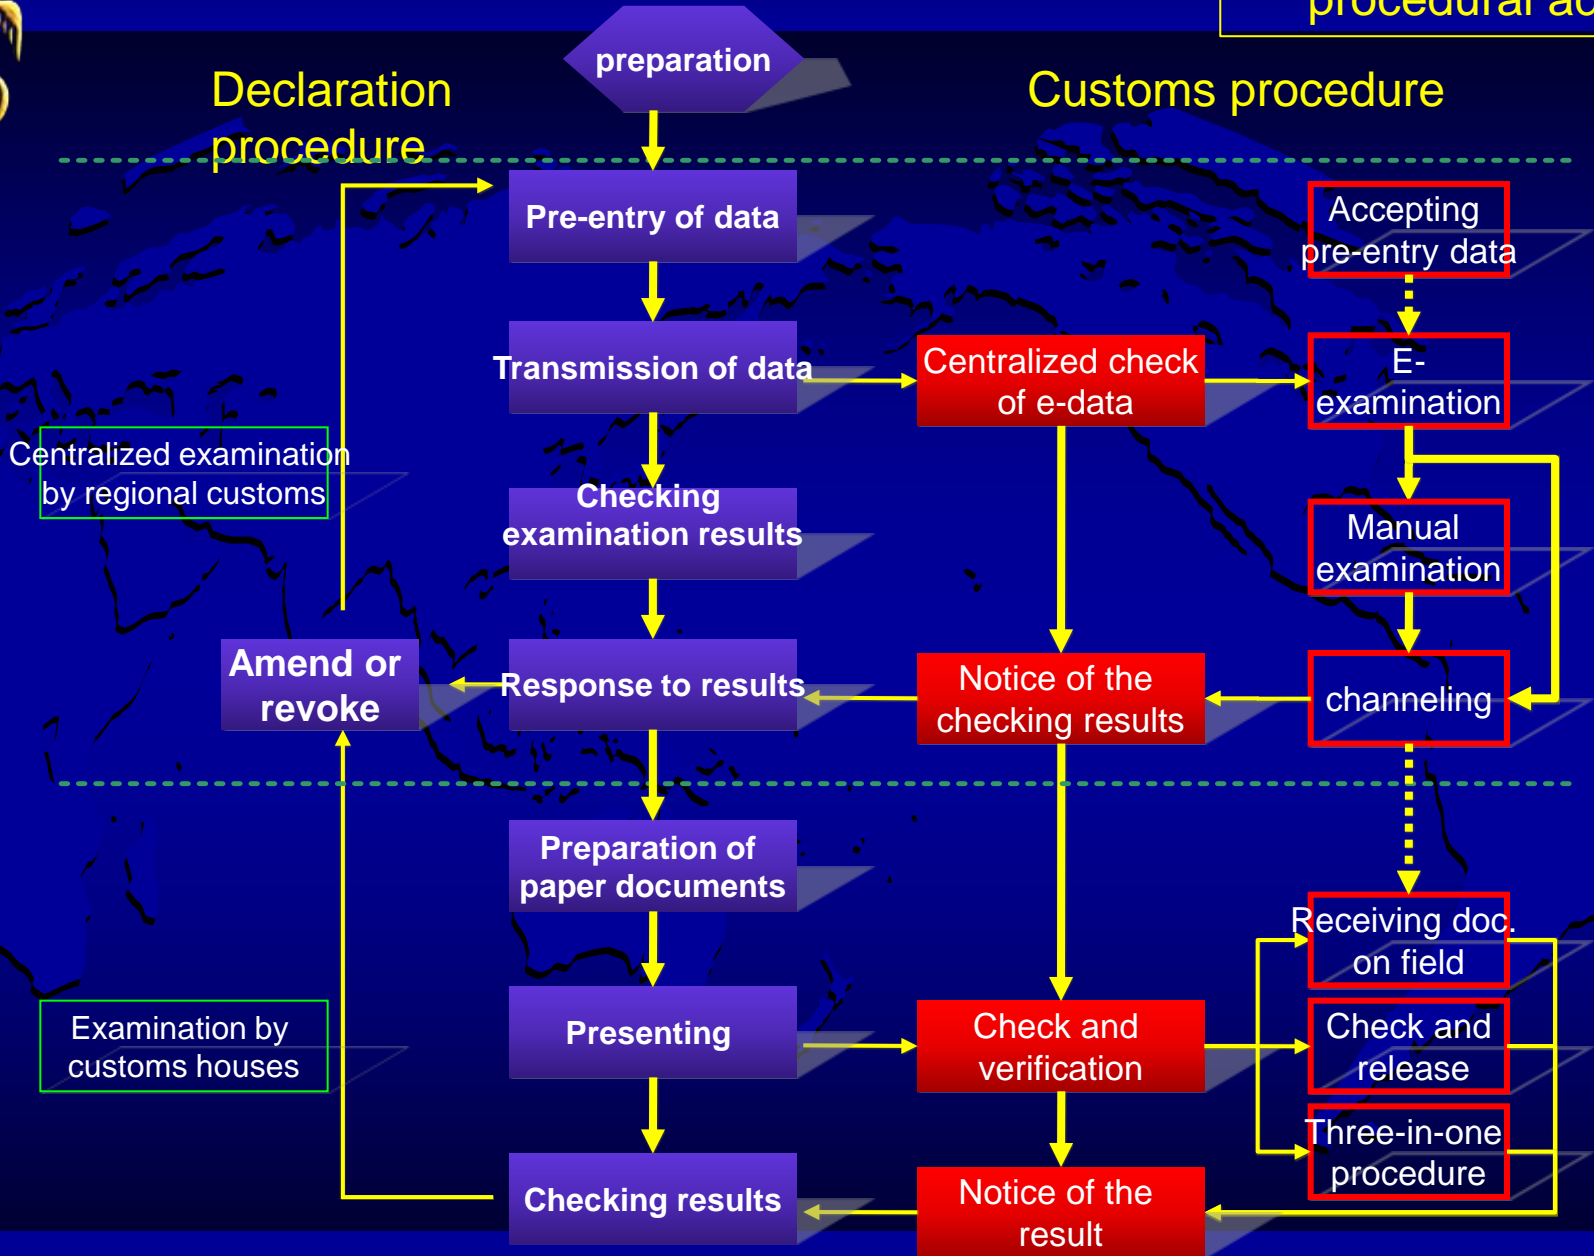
procedural ac

preparation

Declaration procedure

Customs procedure

Pre-entry of data

Accepting pre-entry data

Transmission of data

Centralized check of e-data

E-examination

Centralized examination by regional customs

Checking examination results

Manual examination

Amend or revoke

Response to results

Notice of the checking results

channeling

Preparation of paper documents

Receiving doc. on field

Examination by customs houses

Presenting

Check and verification

Check and release

Three-in-one procedure

Checking results

Notice of the result